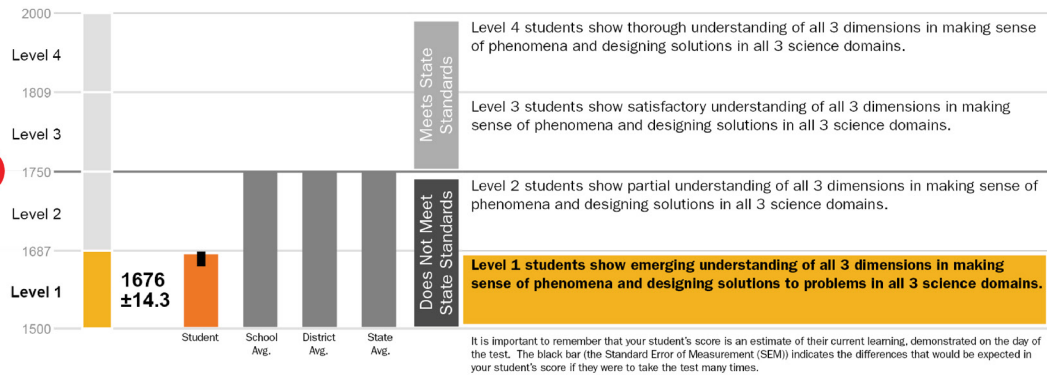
2000

Level 4

1809

Level 3

1750

Level 2

1687

Level 1

1500

1676
±14.3

Student

School Avg.

District Avg.

State Avg.

Meets State Standards

Level 4 students show thorough understanding of all 3 dimensions in making sense of phenomena and designing solutions in all 3 science domains.

Level 3 students show satisfactory understanding of all 3 dimensions in making sense of phenomena and designing solutions in all 3 science domains.

Does Not Meet State Standards

Level 2 students show partial understanding of all 3 dimensions in making sense of phenomena and designing solutions in all 3 science domains.

Level 1 students show emerging understanding of all 3 dimensions in making sense of phenomena and designing solutions to problems in all 3 science domains.

It is important to remember that your student's score is an estimate of their current learning, demonstrated on the day of the test. The black bar (The Standard Error of Measurement (SEM)) indicates the differences that would be expected in your student's score if they were to take the test many times.